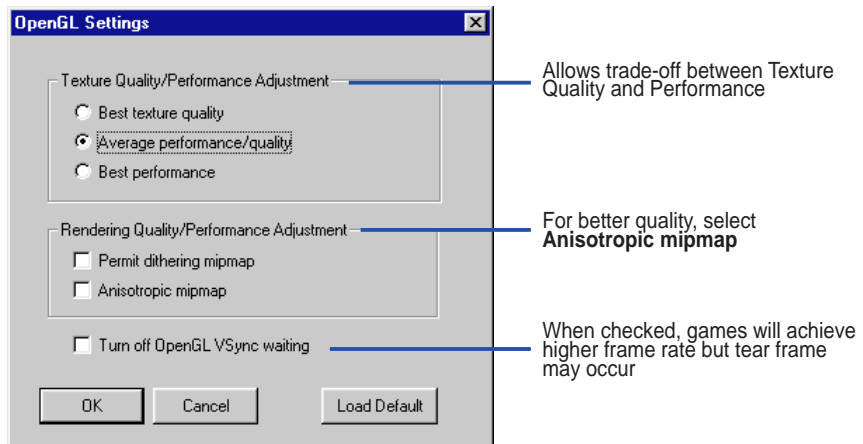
OpenGL Settings

Texture Quality/Performance Adjustment

Best texture quality

Average performance/quality

Best performance

Allows trade-off between Texture Quality and Performance

Rendering Quality/Performance Adjustment

Permit dithering mipmap

Anisotropic mipmap

For better quality, select **Anisotropic mipmap**

Turn off OpenGL VSync waiting

When checked, games will achieve higher frame rate but tear frame may occur

OK

Cancel

Load Default